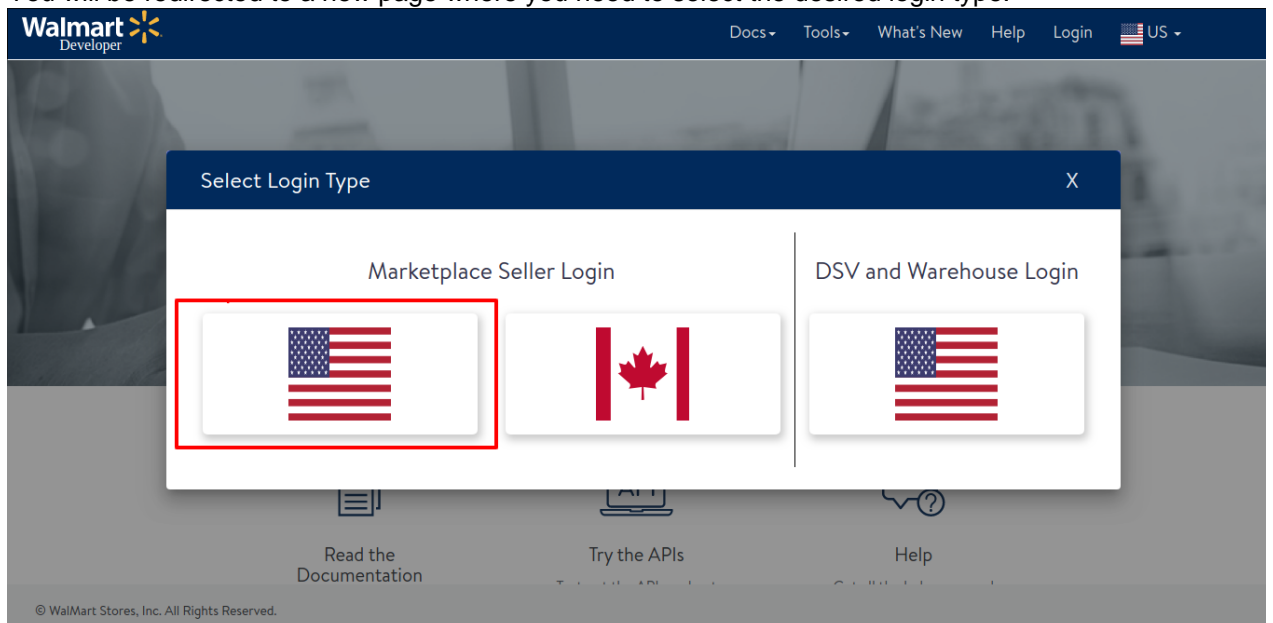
You will be redirected to a new page where you need to select the desired login type.

Walmart Developer

Docs Tools What's New Help Login US

Select Login Type X

Marketplace Seller Login

DSV and Warehouse Login

API

Read the Documentation

Try the APIs

Help

© WalMart Stores, Inc. All Rights Reserved.